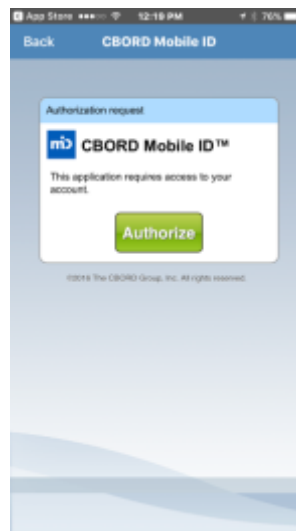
App Store ●●●○○ 12:19 PM 76%

Back CBORD Mobile ID

Authorization request

mID CBORD Mobile ID™

This application requires access to your account.

Authorize

©2016 The CBORD Group, Inc. All rights reserved.